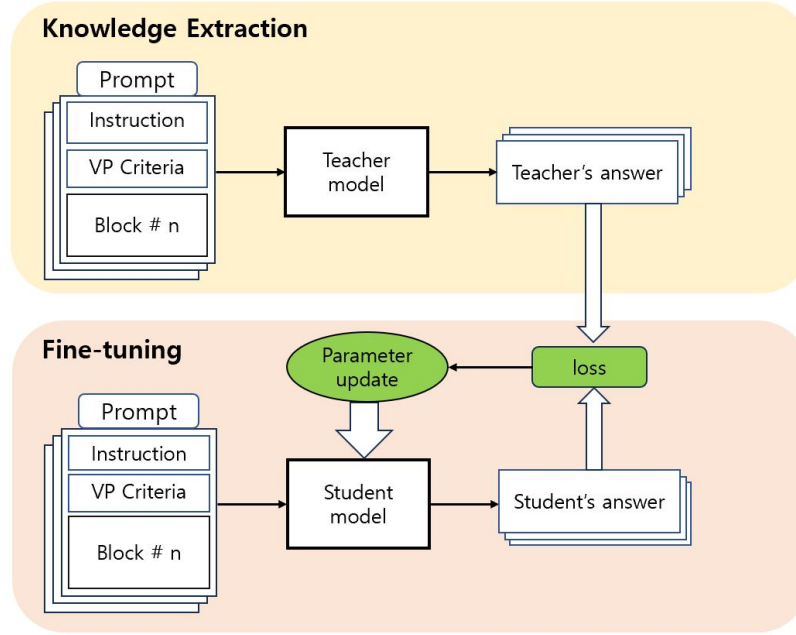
Knowledge Extraction

Prompt

Instruction

VP Criteria

Block # n

Teacher model

Teacher's answer

Fine-tuning

Parameter update

loss

Prompt

Instruction

VP Criteria

Block # n

Student model

Student's answer